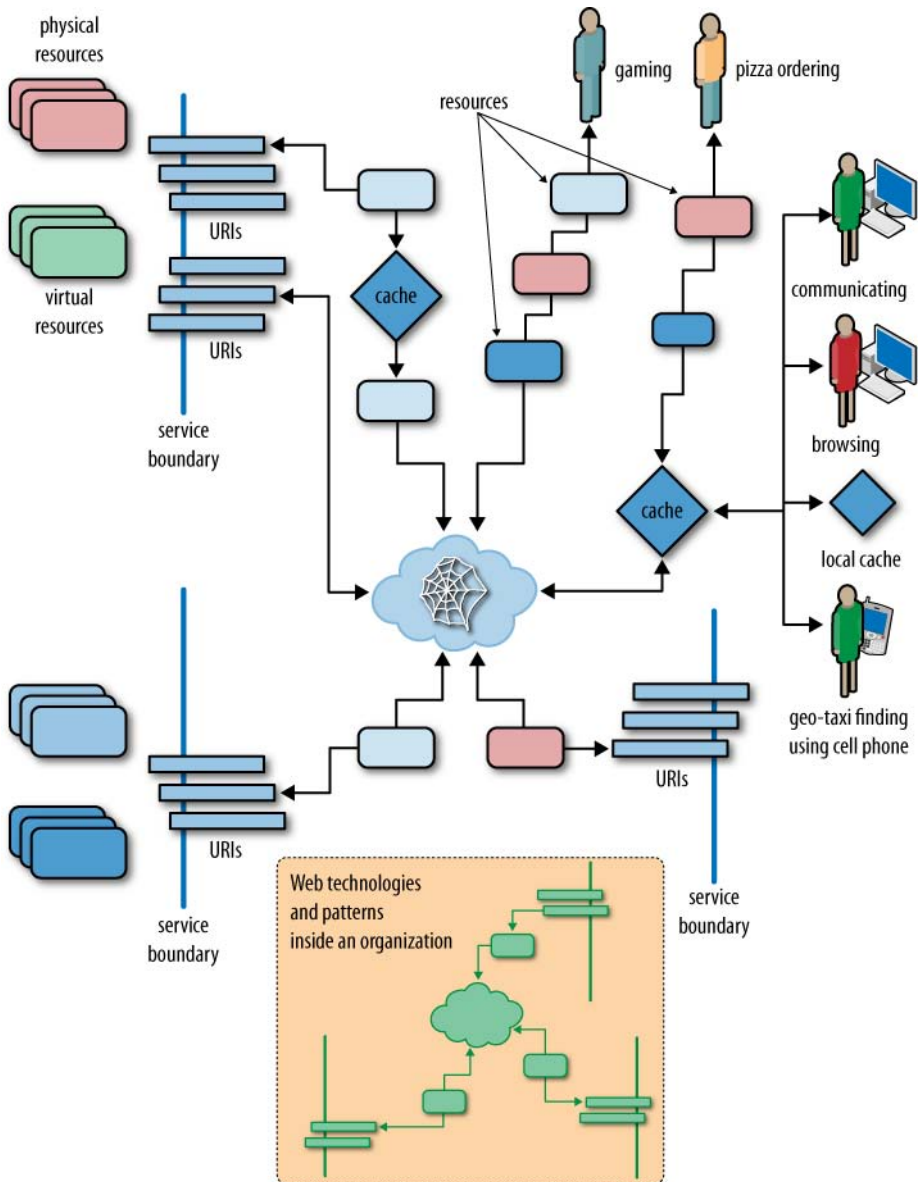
physical resources

gaming

pizza ordering

resources

URIs

virtual resources

URIs

cache

communicating

service boundary

browsing

cache

local cache

geo-taxi finding using cell phone

URIs

URIs

service boundary

Web technologies and patterns inside an organization

service boundary